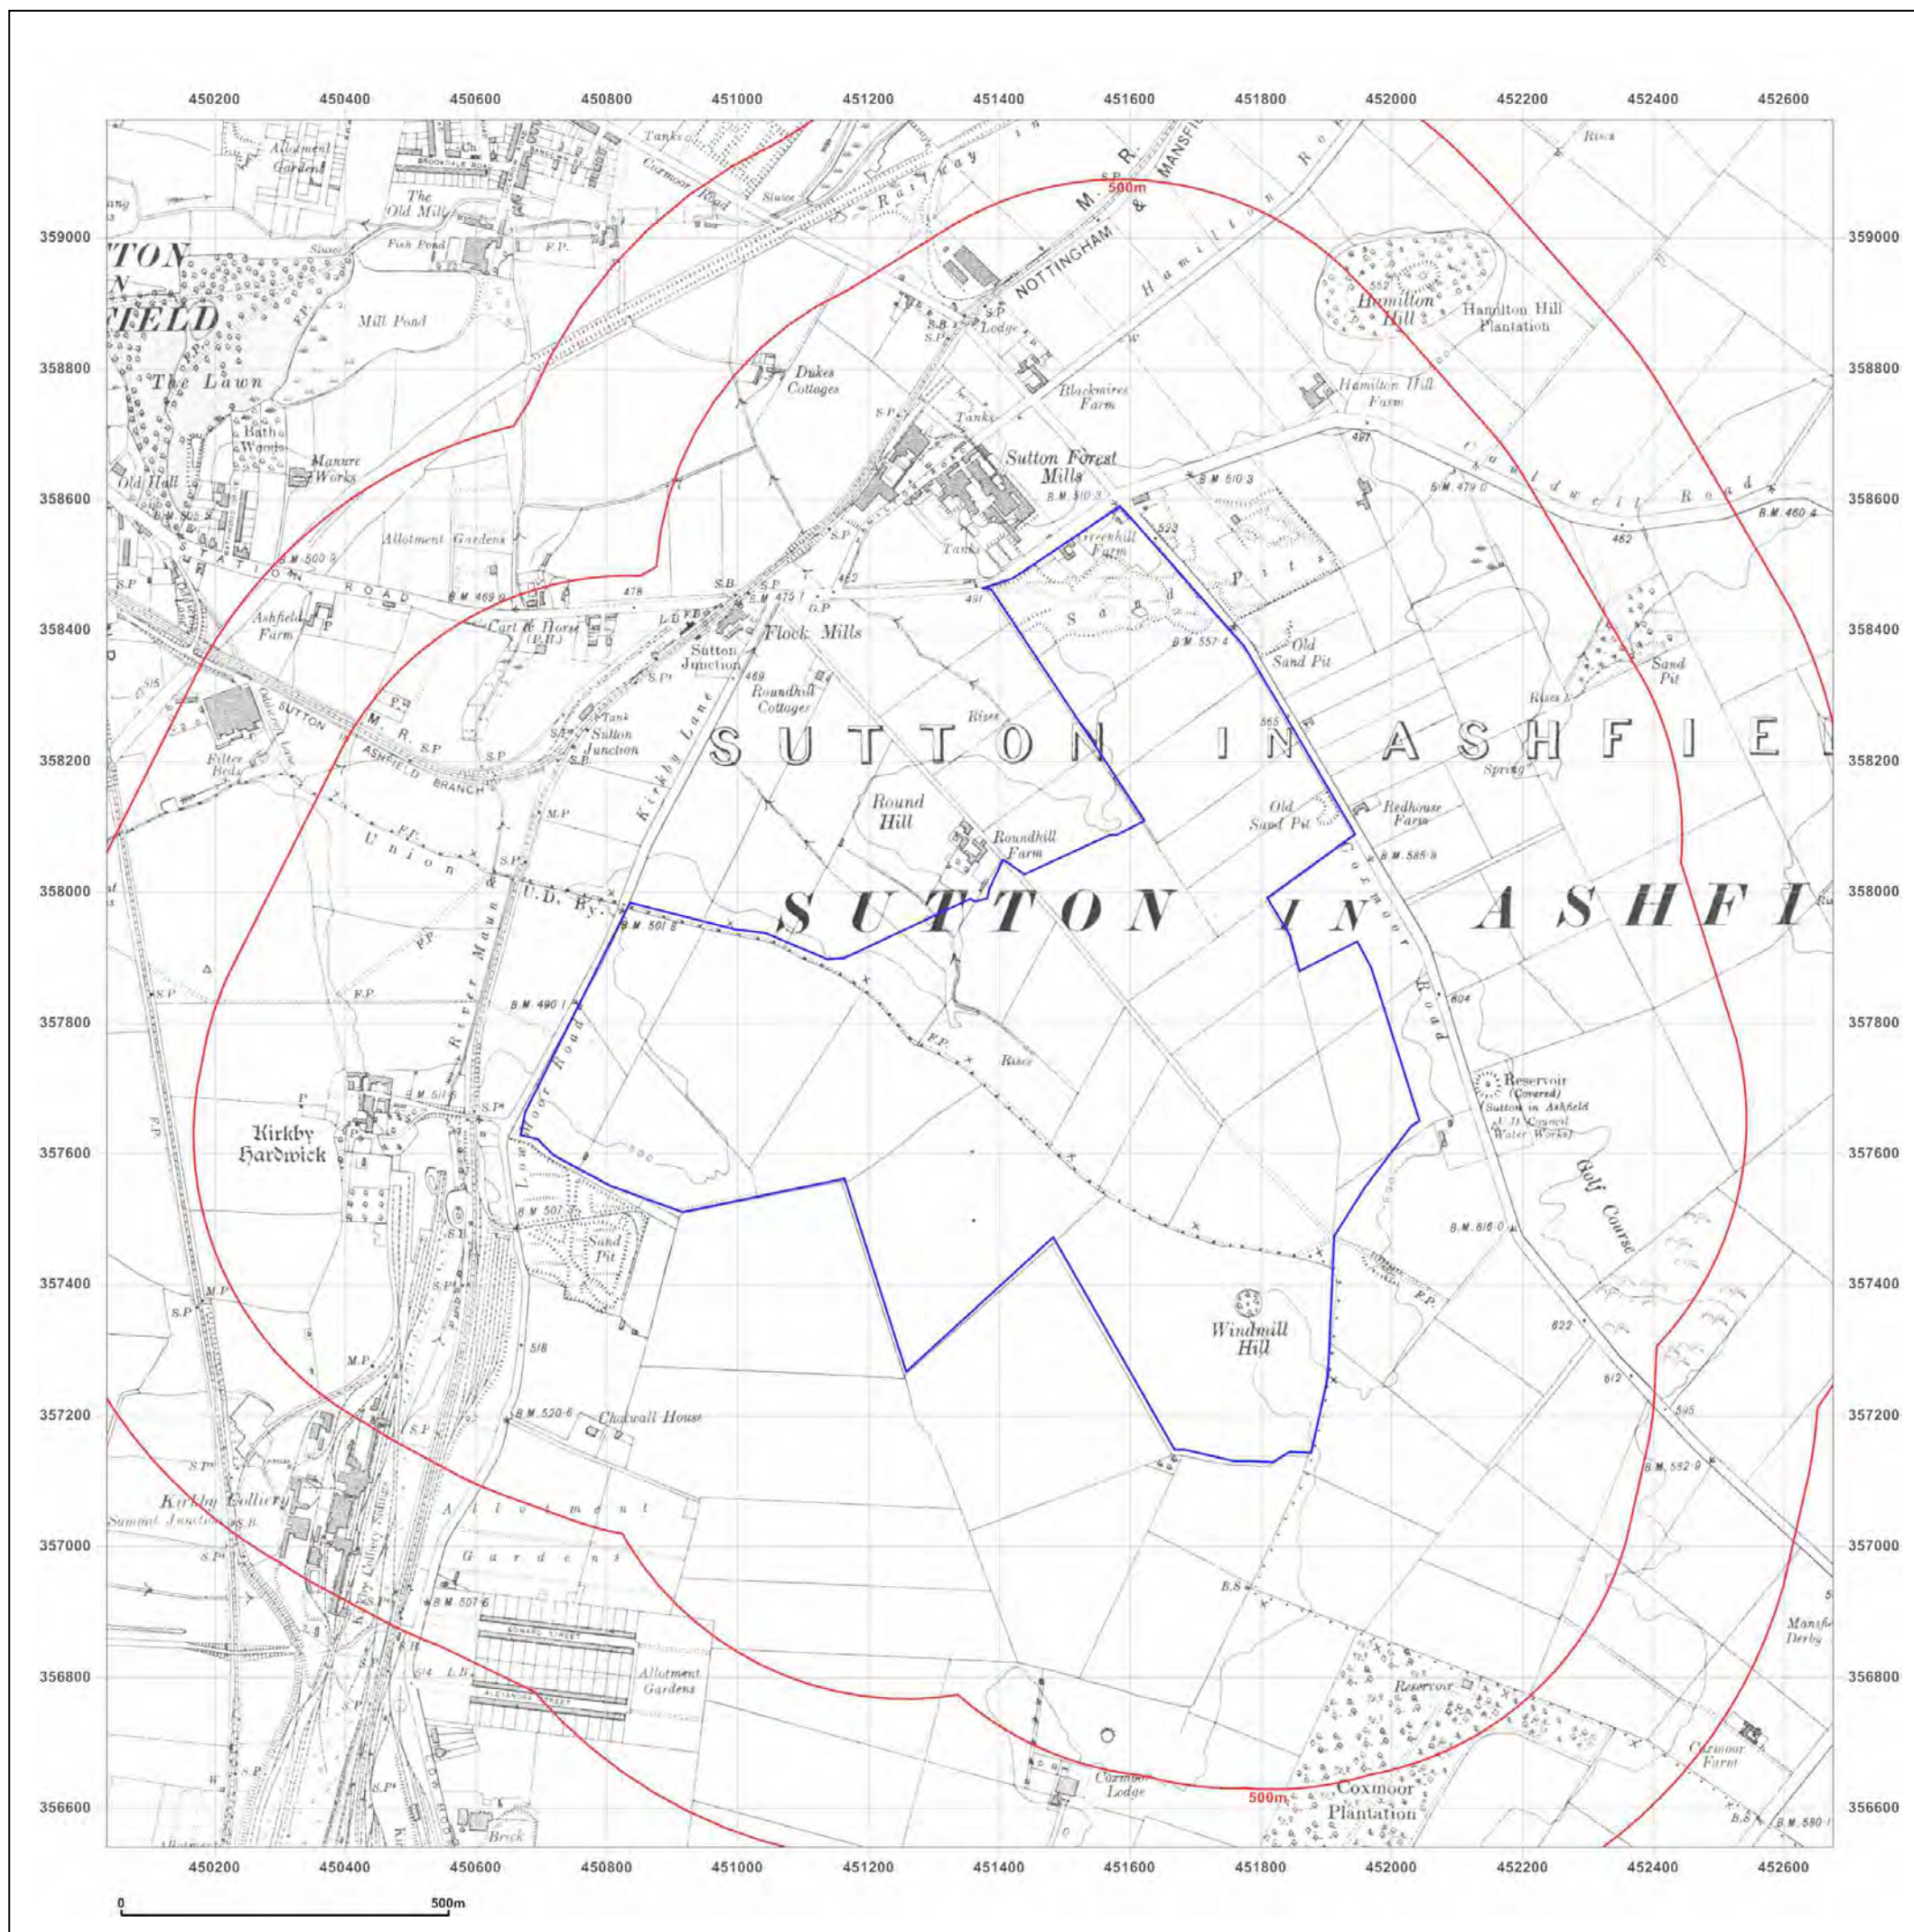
450200 450400 450600 450800 451000 451200 451400 451600 451800 452000 452200 452400 452600

359000
358800
358600
358400
358200
358000
357800
357600
357400
357200
357000
356800
356600

Allotment Gardens
The Old Mill
Tanks
Cormoor Road
Sluice
Railway
M. R.
NOTTINGHAM & MANSFIELD
Hamilton Road
Rises
500m
Fish Pond
F.P.
TON
N
FIELD
Mill Pond
Hamilton Hill
Hamilton Hill Plantation
552
S.B.
S.P.
Lodge
The Lawn
Dukes Cottages
Blackmires Farm
Hamilton Hill Farm
Bath Works
Manure Works
Tanks
Sutton Forest Mills
497
Old Hall
B.M. 510·3
B.M. 510·3
Cauldwell Road
B.M. 479·0
B.M. 460·4
462
Allotment Gardens
523
Greenhill Farm
Tanks
STATION ROAD
B.M. 500·9
B.M. 469·0
478
S.B.
S.P.
B.M. 475·7
462
G.P.
491
Sand Pits
Ashfield Farm
Cart & Horse (P.H.)
L.B.
Sutton Junction
Flock Mills
B.M. 557·4
Old Sand Pit
Sand Pit
469
Roundhill Cottages
Rises
Rises
565
SUTTON M. R. S.P.
ASHFIELD BRANCH
Tank
Sutton Junction
Kirkby Lane
SUTTON IN ASHFIELD
Spring
Filter Beds
Round Hill
Roundhill Farm
Old Sand Pit
Redhouse Farm
B.M. 585·8
Union & U.D. By.
SUTTON IN ASHFI
B.M. 501·8
Coxmoor Road
604
B.M. 490·1
F.P.
Rises
Reservoir (Covered)
Sutton in Ashfield U.D. Council Water Works
Kirkby Hardwick
B.M. 511·8
River Maun
Lowmoor Road
Golf Course
B.M. 507·3
Sand Pit
B.M. 616·0
F.P.
M.P.
Windmill Hill
622
612
518
B.M. 520·6
Chatwall House
595
B.M. 582·9
Kirkby Colliery
Summit Junction
Allotment Gardens
B.S.
B.M. 507·6
EDWARD STREET
ALEXANDRA STREET
Allotment Gardens
Mansfi Derby
Reservoir
Coxmoor Farm
Coxmoor Lodge
500m
Coxmoor Plantation
B.M. 580·1
Brick

450200 450400 450600 450800 451000 451200 451400 451600 451800 452000 452200 452400 452600

0 500m